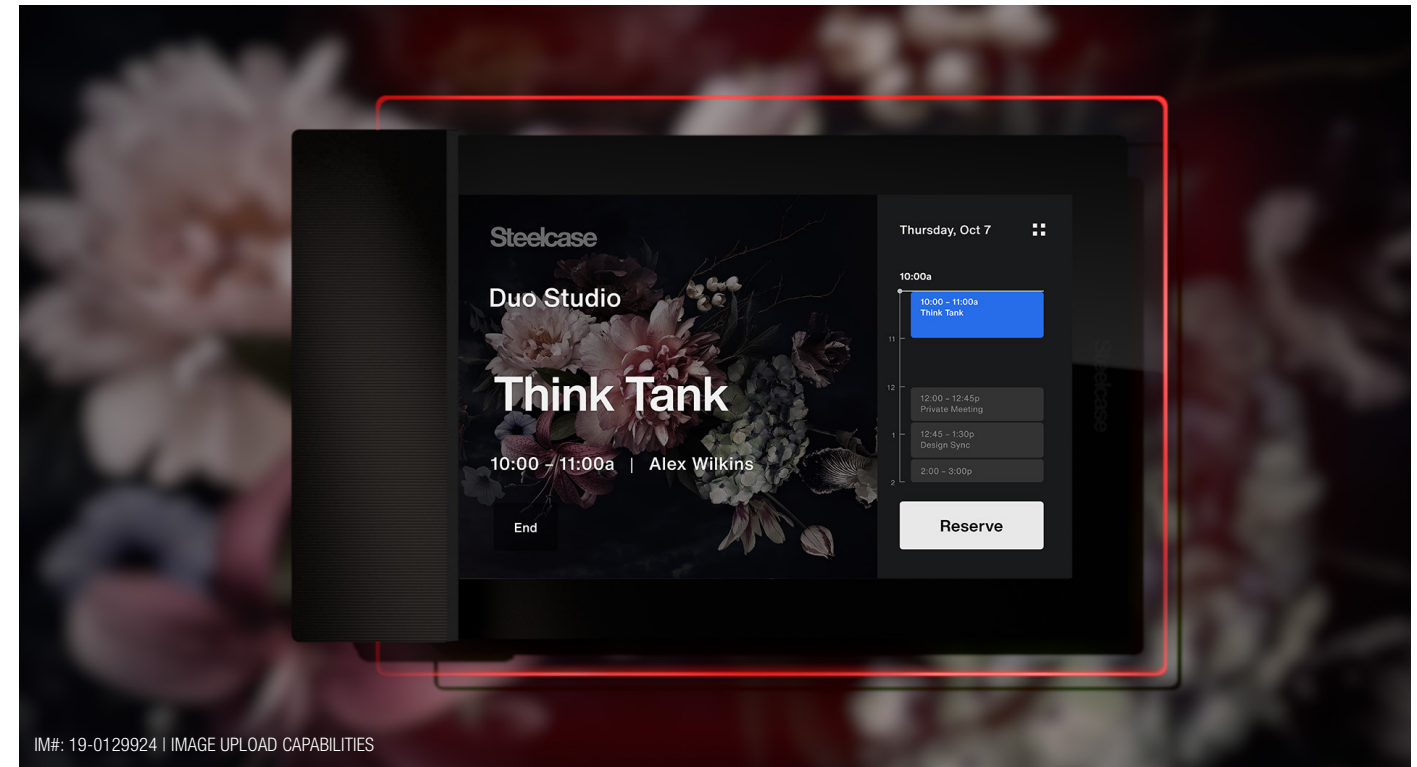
Steelcase

Duo Studio

Think Tank

10:00 – 11:00a | Alex Wilkins

End

Thursday, Oct 7

10:00a

10:00 – 11:00a
Think Tank

11

12

12:00 – 12:45p
Private Meeting

1

12:45 – 1:30p
Design Sync

2:00 – 3:00p

2

Reserve

Steelcase

IM#: 19-0129924 | IMAGE UPLOAD CAPABILITIES